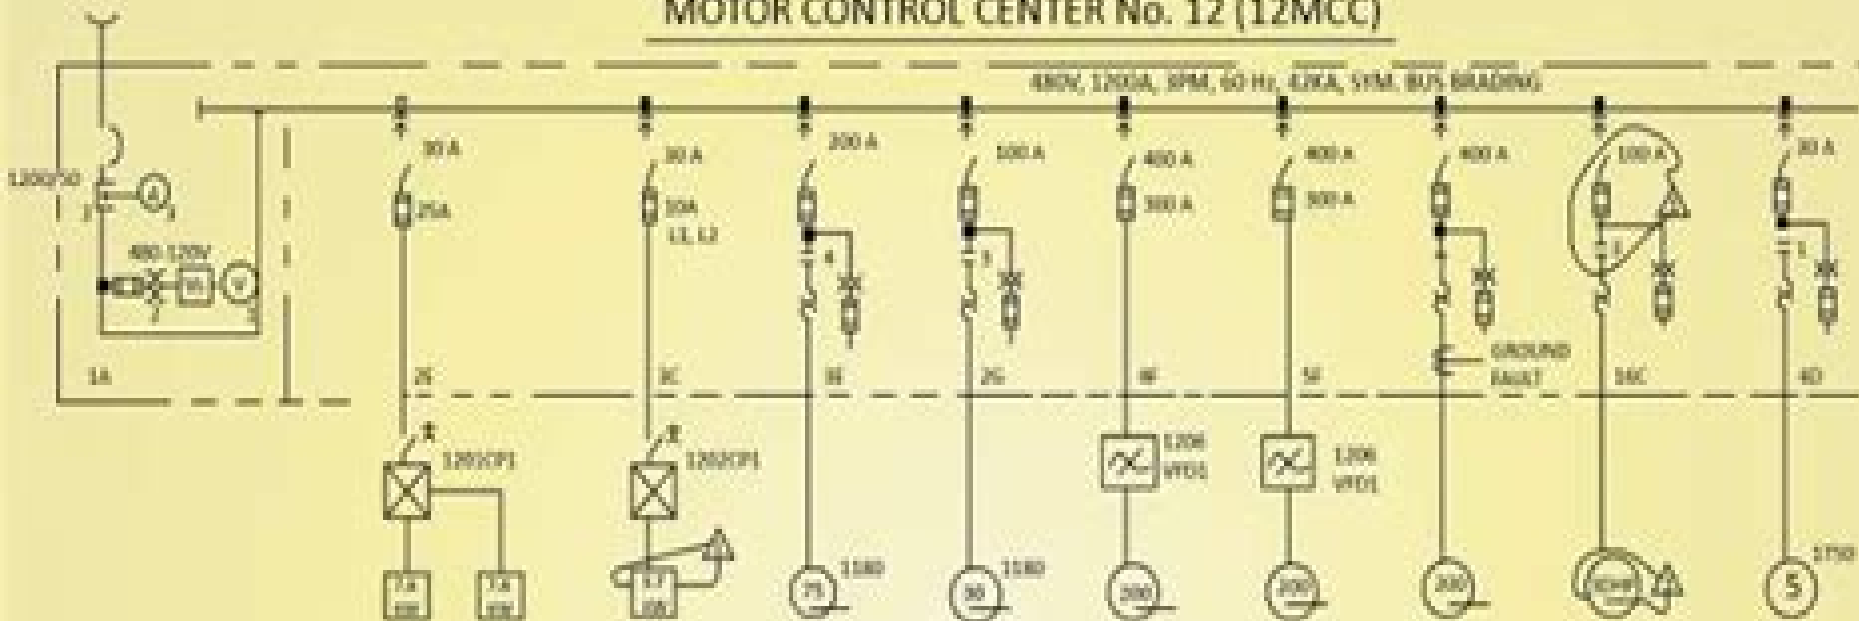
MOTOR CONTROL CENTER No. 12 (12MCC)

480V, 1200A, 3PH, 60 Hz, 42KA, SYM. BUS BRACING

1200/50

A

480-120V

V

1A

30 A

25A

2E

1202CP1

30 A

20A

L1, L2

3C

1202CP1

200 A

4

3E

75

1180

100 A

3

2G

50

1180

400 A

300 A

4F

1206 VFD1

200

400 A

300 A

5F

1206 VFD1

200

400 A

GROUND FAULT

200

100 A

1

16C

1750

30 A

1

4D

5

1750